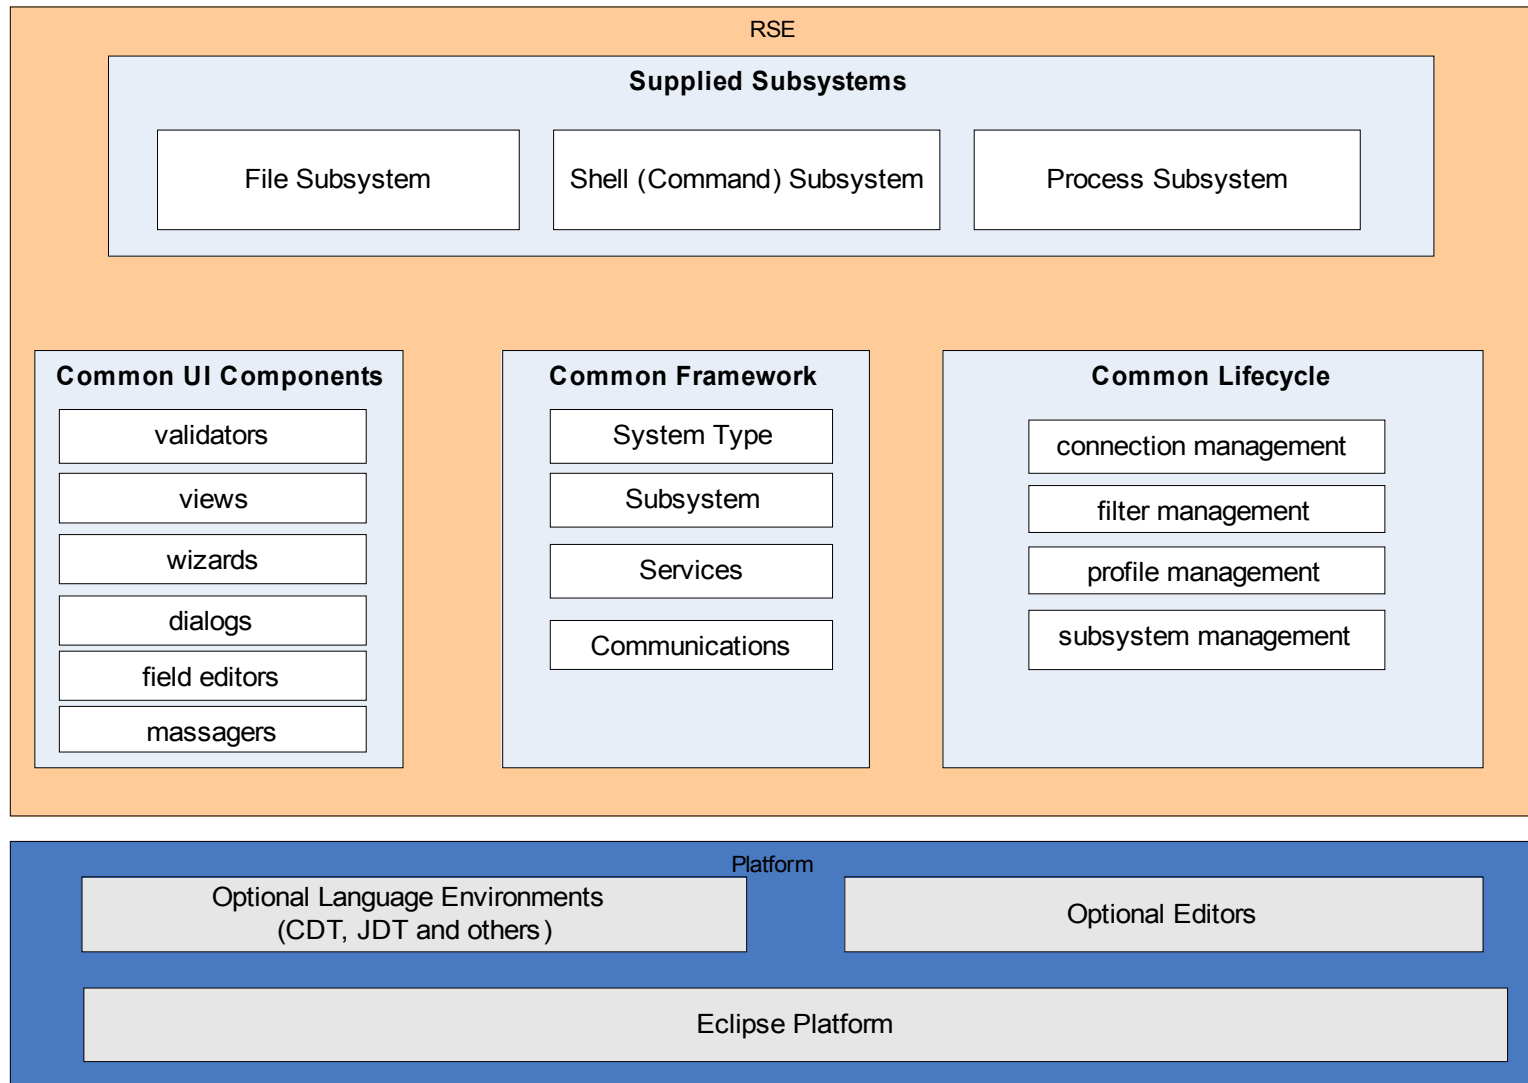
RSE

Supplied Subsystems

File Subsystem

Shell (Command) Subsystem

Process Subsystem

Common UI Components

validators

views

wizards

dialogs

field editors

massagers

Common Framework

System Type

Subsystem

Services

Communications

Common Lifecycle

connection management

filter management

profile management

subsystem management

Platform

Optional Language Environments (CDT, JDT and others)

Optional Editors

Eclipse Platform